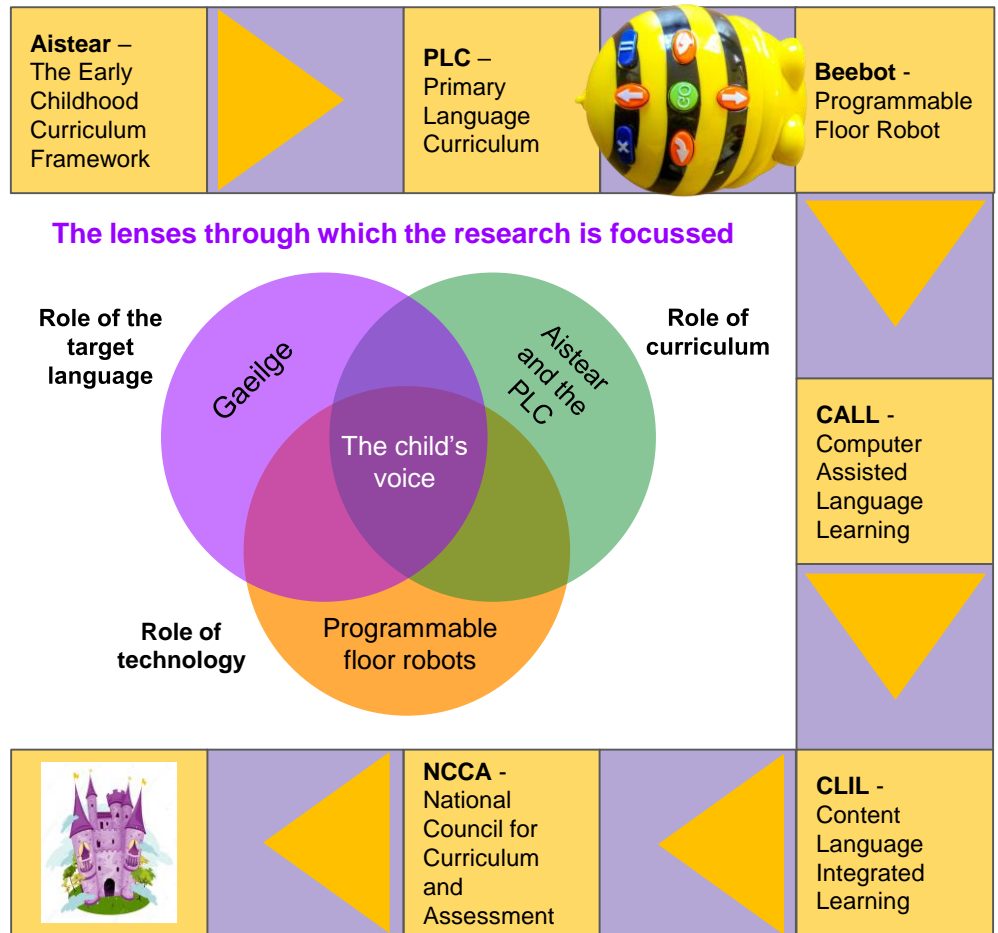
**Aistear** – The Early Childhood Curriculum Framework

**PLC** – Primary Language Curriculum

GO

**Beebot** - Programmable Floor Robot

The lenses through which the research is focussed

Role of the target language

Role of curriculum

Gaeilge

Aistear and the PLC

The child's voice

Role of technology

Programmable floor robots

**CALL** - Computer Assisted Language Learning

**NCCA** - National Council for Curriculum and Assessment

**CLIL** - Content Language Integrated Learning